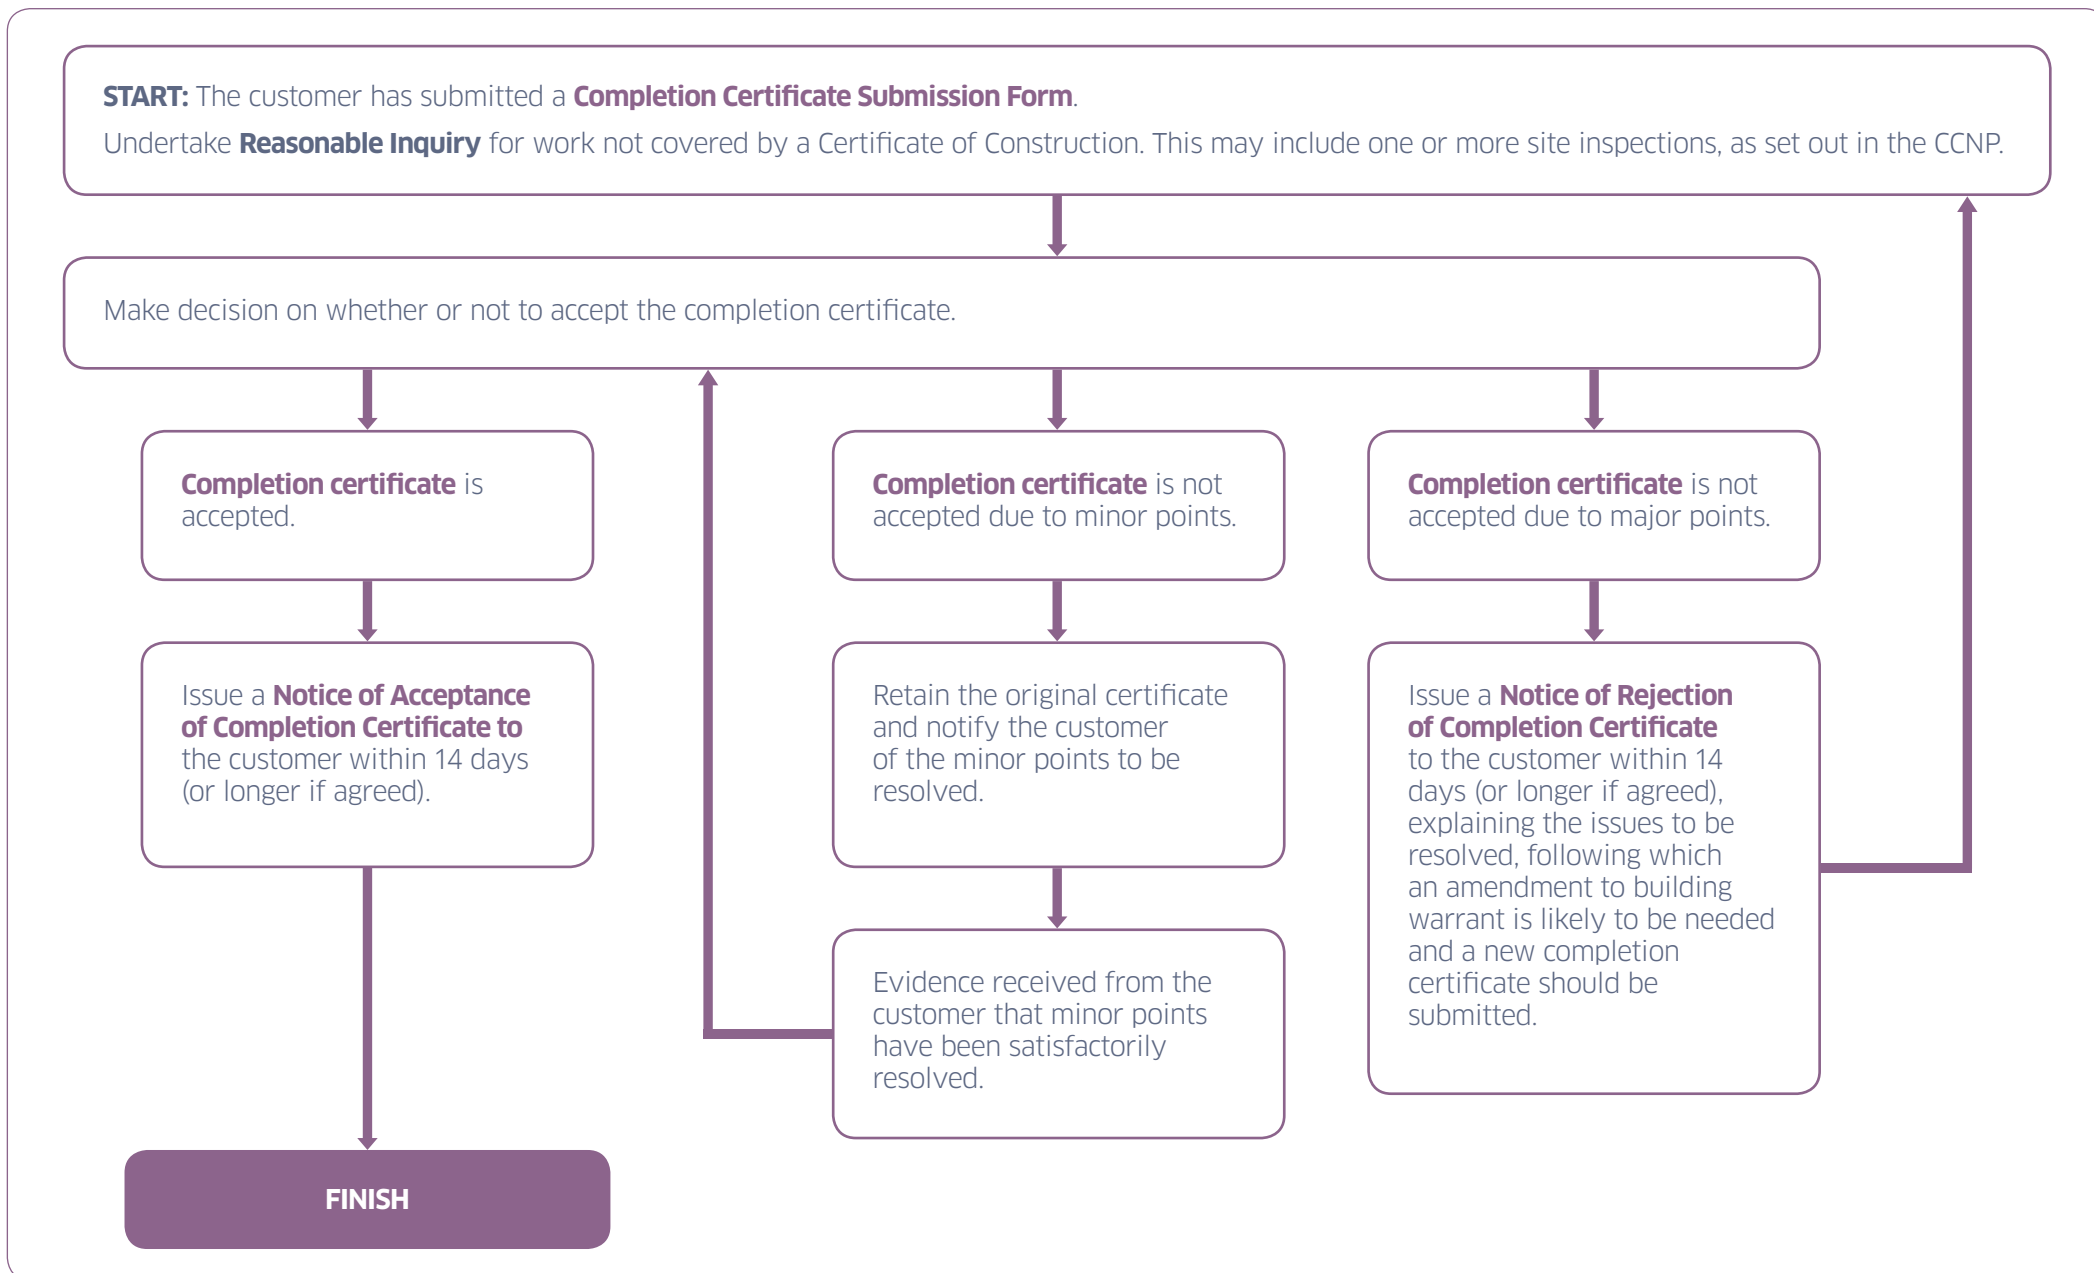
START: The customer has submitted a Completion Certificate Submission Form.

Undertake Reasonable Inquiry for work not covered by a Certificate of Construction. This may include one or more site inspections, as set out in the CCNP.

Make decision on whether or not to accept the completion certificate.

Completion certificate is accepted.

Issue a Notice of Acceptance of Completion Certificate to the customer within 14 days (or longer if agreed).

FINISH

Completion certificate is not accepted due to minor points.

Retain the original certificate and notify the customer of the minor points to be resolved.

Evidence received from the customer that minor points have been satisfactorily resolved.

Completion certificate is not accepted due to major points.

Issue a Notice of Rejection of Completion Certificate to the customer within 14 days (or longer if agreed), explaining the issues to be resolved, following which an amendment to building warrant is likely to be needed and a new completion certificate should be submitted.